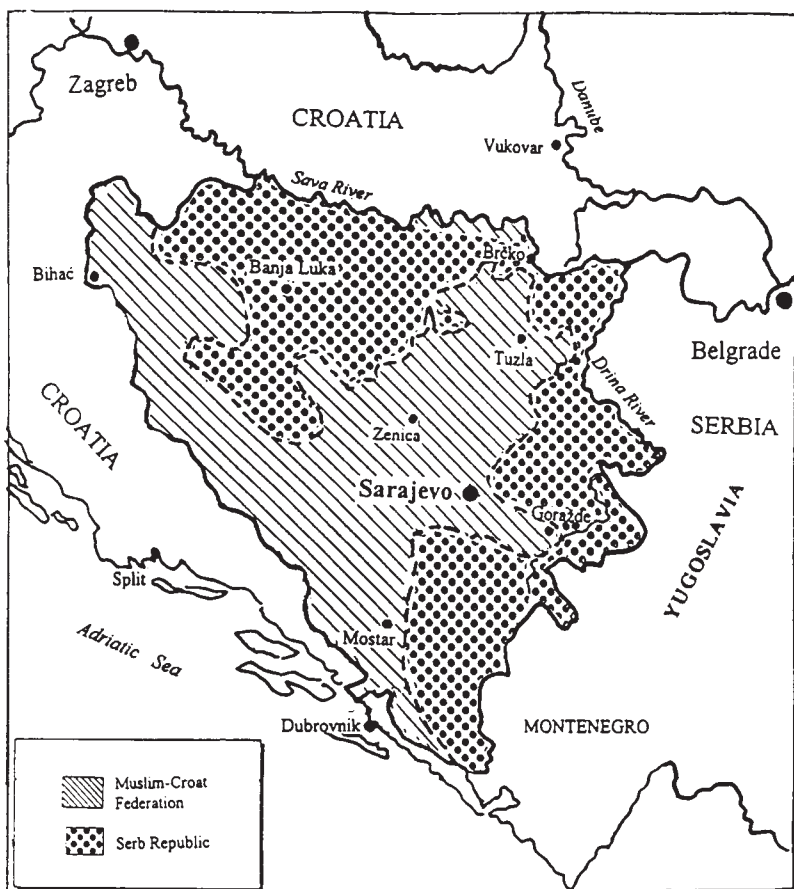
Zagreb

CROATIA

Danube

Vukovar

Sava River

Brčko

Bihać

Banja Luka

Tuzla

Belgrade

Drina River

CROATIA

Zenica

SERBIA

Sarajevo

Goražde

YUGOSLAVIA

Split

Adriatic Sea

Mostar

Dubrovnik

MONTENEGRO

Muslim-Croat Federation

Serb Republic